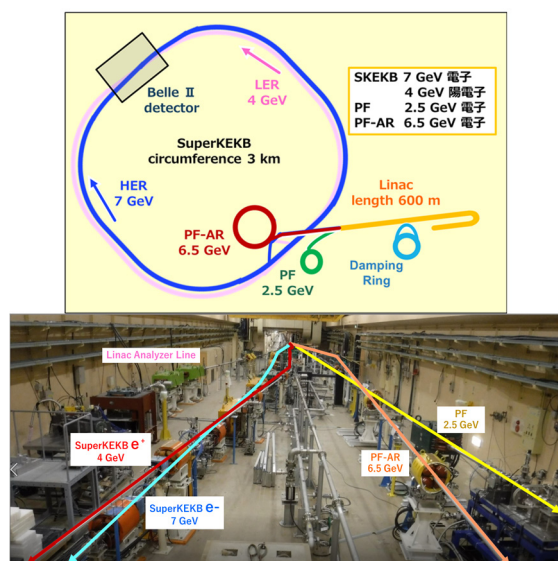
Belle II detector

LER 4 GeV

| SKEKB | 7 GeV 電子 |
|---|---|
| | 4 GeV 陽電子 |
| PF | 2.5 GeV 電子 |
| PF-AR | 6.5 GeV 電子 |

SuperKEKB circumference 3 km

HER 7 GeV

Linac length 600 m

PF-AR 6.5 GeV

PF 2.5 GeV

Damping Ring

Linac Analyzer Line

SuperKEKB $e^+$ 4 GeV

SuperKEKB $e^-$ 7 GeV

PF-AR 6.5 GeV

PF 2.5 GeV